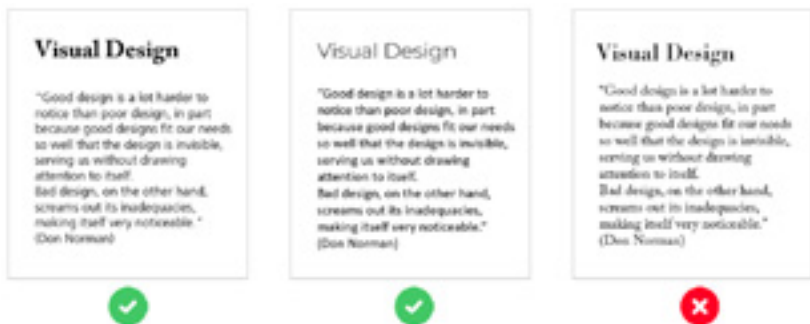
Visual Design

"Good design is a lot harder to notice than poor design, in part because good designs fit our needs so well that the design is invisible, serving us without drawing attention to itself.
Bad design, on the other hand, screams out its inadequacies, making itself very noticeable."
(Don Norman)

Visual Design

"Good design is a lot harder to notice than poor design, in part because good designs fit our needs so well that the design is invisible, serving us without drawing attention to itself.
Bad design, on the other hand, screams out its inadequacies, making itself very noticeable."
(Don Norman)

Visual Design

"Good design is a lot harder to notice than poor design, in part because good designs fit our needs so well that the design is invisible, serving us without drawing attention to itself.
Bad design, on the other hand, screams out its inadequacies, making itself very noticeable."
(Don Norman)